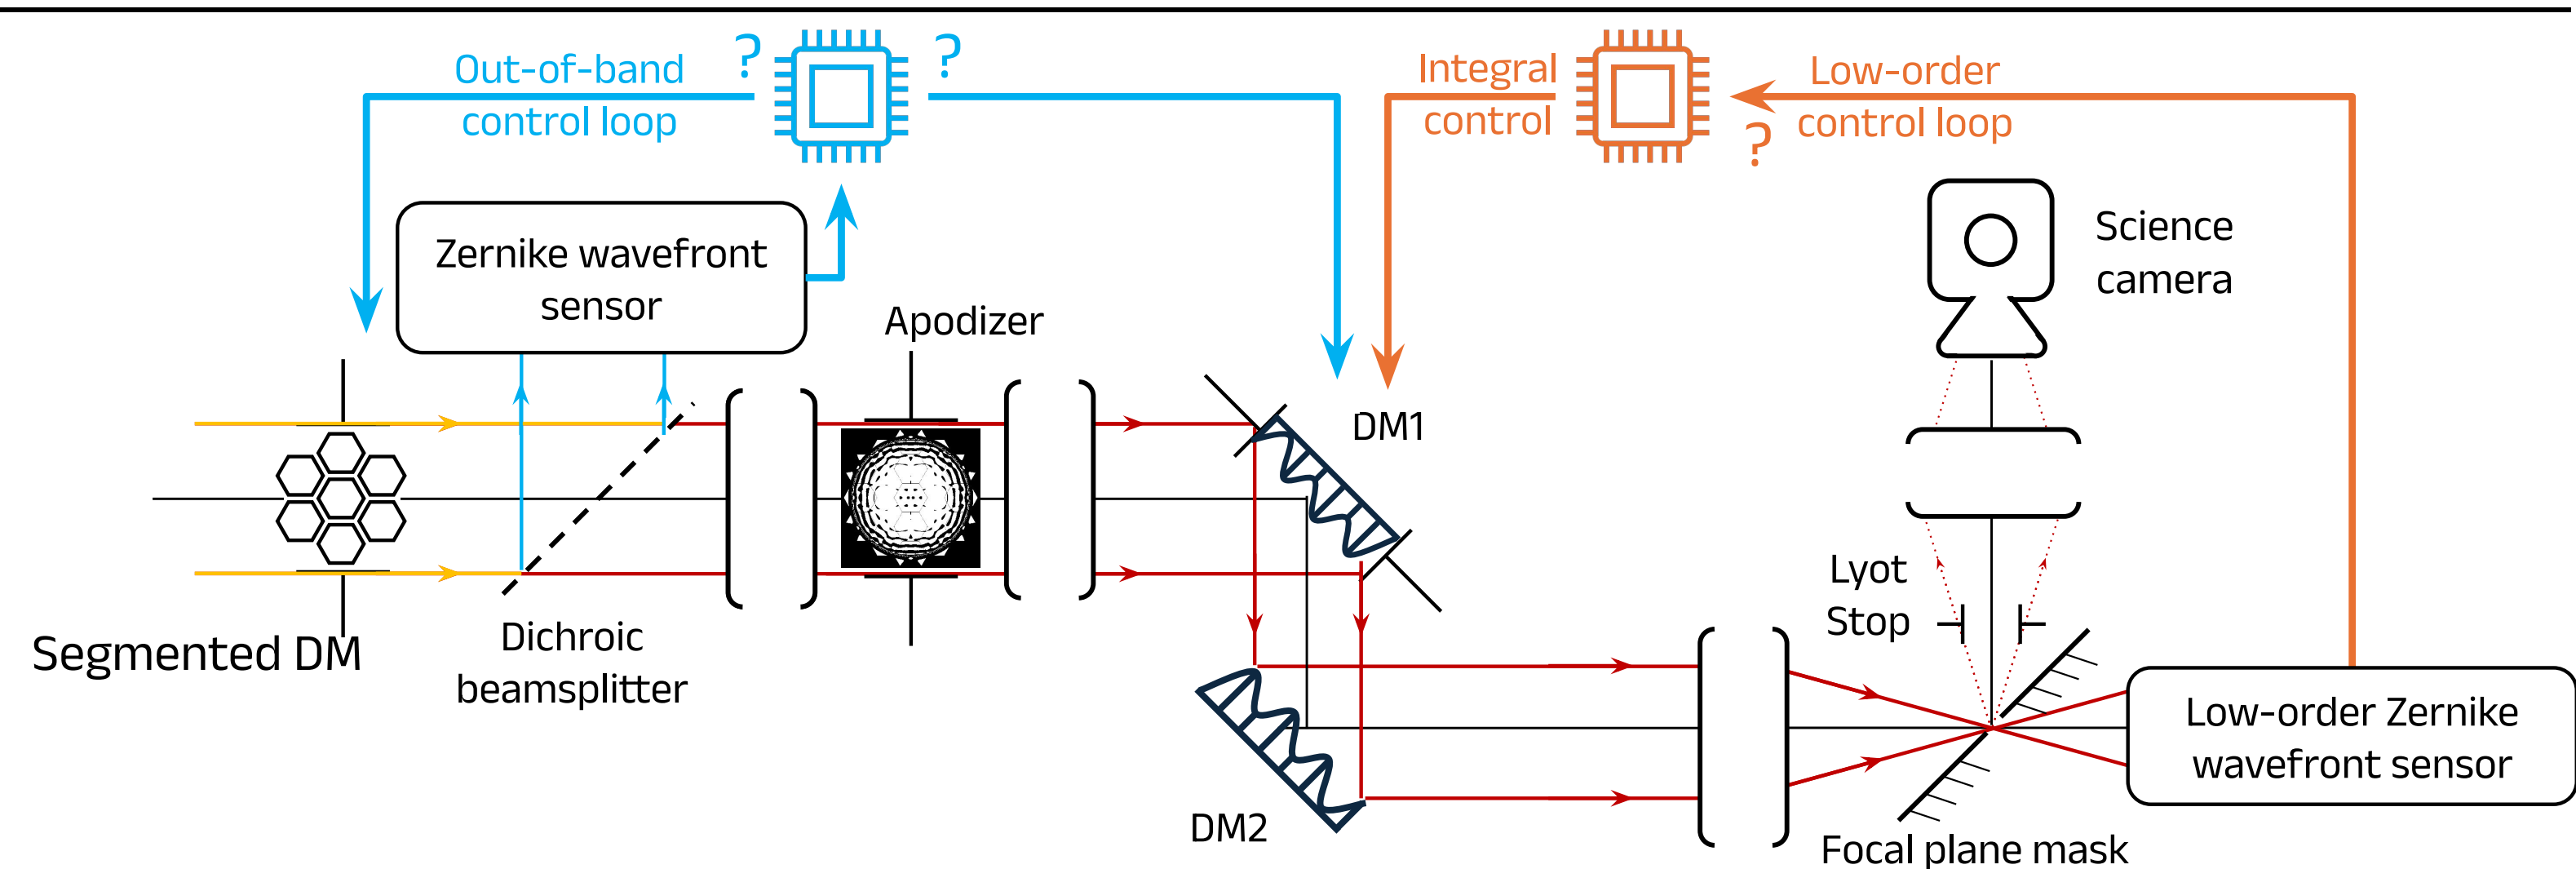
Out-of-band control loop

?

?

Integral control

Low-order control loop

?

Zernike wavefront sensor

Science camera

Apodizer

DM1

Lyot Stop

Segmented DM

Dichroic beamsplitter

Low-order Zernike wavefront sensor

DM2

Focal plane mask